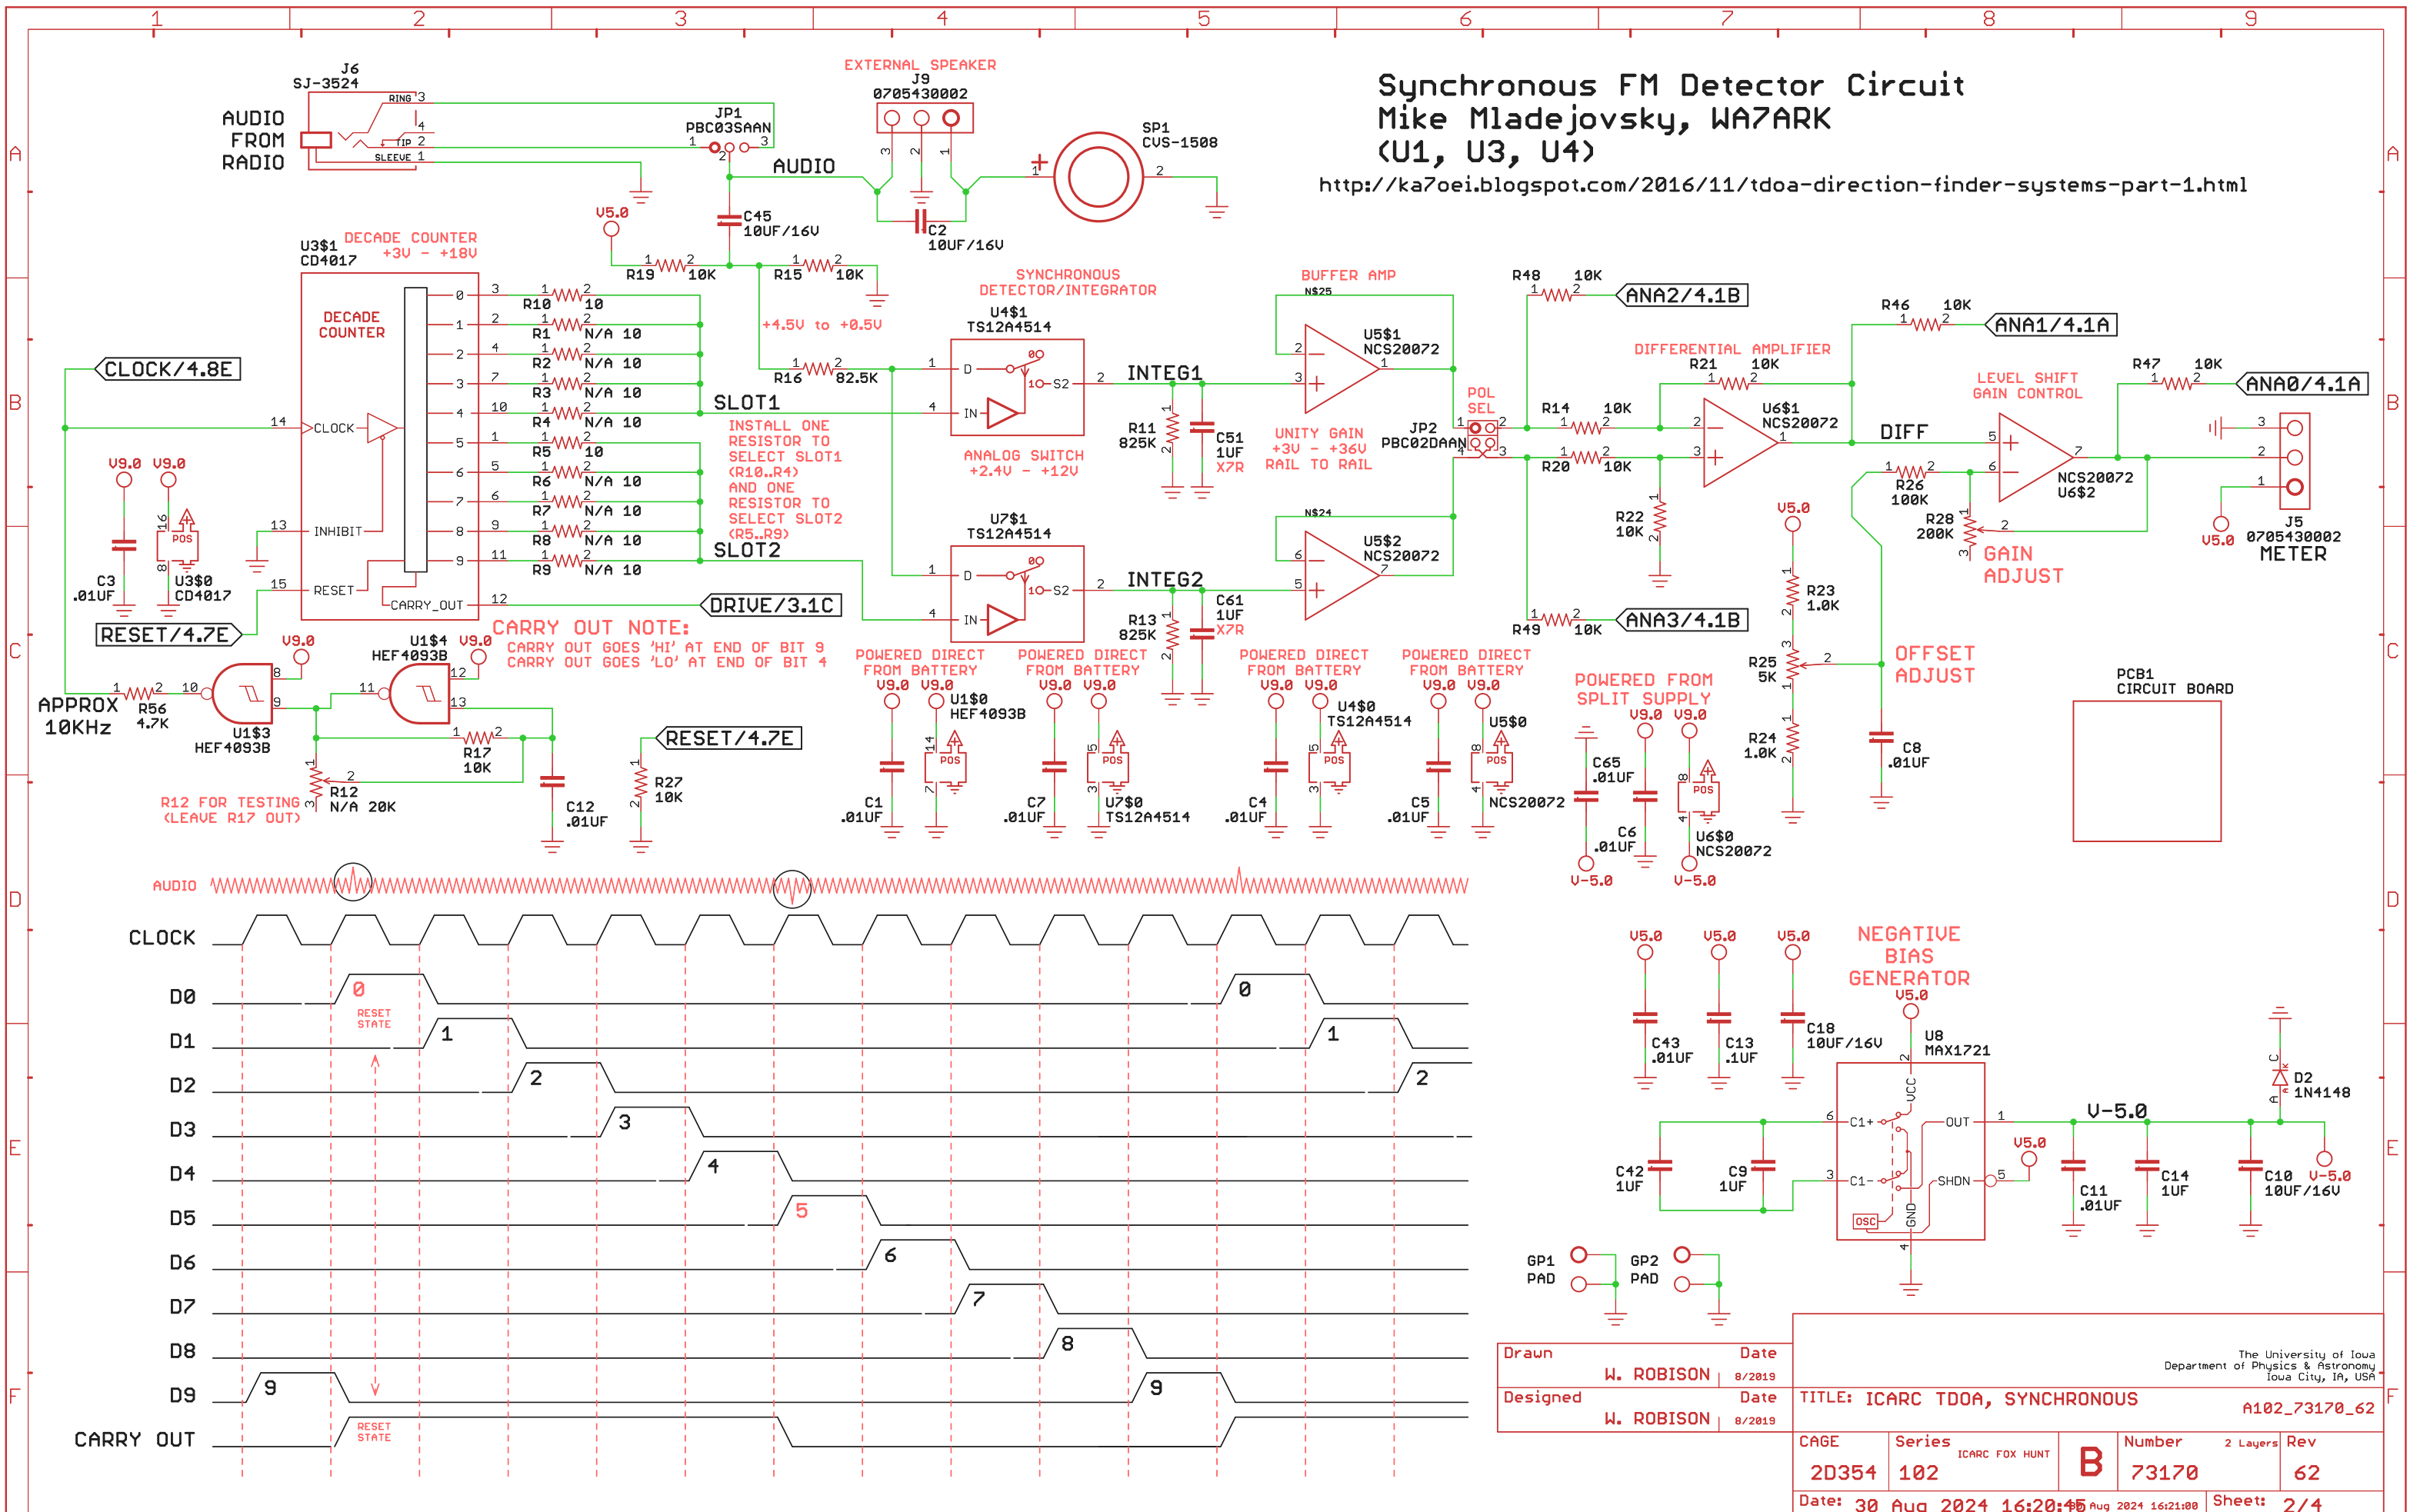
1 2 3 4 5 6 7 8 9

A B C D E F

Synchronous FM Detector Circuit
Mike Mladejovsky, WA7ARK
(U1, U3, U4)
http://ka7oei.blogspot.com/2016/11/tdoa-direction-finder-systems-part-1.html

J6
SJ-3524
AUDIO FROM RADIO
RING 3
4
TIP 2
SLEEVE 1

JP1
PBC03SAAN
1 2 3
AUDIO

EXTERNAL SPEAKER
J9
0705430002
3 2 1

SP1
CVS-1508
1 2

V5.0
C45
10UF/16V
C2
10UF/16V

U3$1
CD4017
DECADE COUNTER
+3V - +18V
DECADE COUNTER

R19 10K
R15 10K

0 1 2 3 4 5 6 7 8 9
R10 10
R1 N/A 10
R2 N/A 10
R3 N/A 10
R4 N/A 10
R5 10
R6 N/A 10
R7 N/A 10
R8 N/A 10
R9 N/A 10

SLOT1
SLOT2
+4.5V to +0.5V
R16 82.5K

INSTALL ONE RESISTOR TO SELECT SLOT1 (R10..R4) AND ONE RESISTOR TO SELECT SLOT2 (R5..R9)

CLOCK/4.8E
CLOCK
INHIBIT
RESET
CARRY_OUT
DRIVE/3.1C
RESET/4.7E

V9.0 V9.0
C3 .01UF
POS
U3$0 CD4017

SYNCHRONOUS DETECTOR/INTEGRATOR
U4$1
TS12A4514
D
IN
S2
ANALOG SWITCH
+2.4V - +12V
INTEG1
R11 825K
C51 1UF X7R

U7$1
TS12A4514
INTEG2
R13 825K
C61 1UF X7R

BUFFER AMP
N$25
U5$1
NCS20072
UNITY GAIN
+3V - +36V
RAIL TO RAIL
N$24
U5$2
NCS20072

POL SEL
JP2
PBC02DAAN

R48 10K
ANA2/4.1B
R49 10K
ANA3/4.1B
R46 10K
ANA1/4.1A
R47 10K
ANA0/4.1A

DIFFERENTIAL AMPLIFIER
R21 10K
R14 10K
R20 10K
U6$1
NCS20072
R22 10K
DIFF

LEVEL SHIFT
GAIN CONTROL
R26 100K
R28 200K
GAIN ADJUST
NCS20072
U6$2

J5
0705430002
METER
V5.0

V5.0
R23 1.0K
R25 5K
R24 1.0K
OFFSET ADJUST
C8 .01UF

CARRY OUT NOTE:
CARRY OUT GOES 'HI' AT END OF BIT 9
CARRY OUT GOES 'LO' AT END OF BIT 4

U1$4
HEF4093B
V9.0
U1$3
HEF4093B
APPROX 10KHz
R56 4.7K
R17 10K
R12 N/A 20K
R12 FOR TESTING (LEAVE R17 OUT)
C12 .01UF
R27 10K

POWERED DIRECT FROM BATTERY
V9.0 V9.0
C1 .01UF
U1$0 HEF4093B
C7 .01UF
U7$0 TS12A4514
C4 .01UF
U4$0 TS12A4514
C5 .01UF
U5$0 NCS20072

POWERED FROM SPLIT SUPPLY
V9.0 V9.0
C65 .01UF
C6 .01UF
U6$0 NCS20072
V-5.0 V-5.0

PCB1
CIRCUIT BOARD

AUDIO
CLOCK
D0 D1 D2 D3 D4 D5 D6 D7 D8 D9
CARRY OUT
0 1 2 3 4 5 6 7 8 9
RESET STATE
RESET STATE

NEGATIVE BIAS GENERATOR
V5.0
C43 .01UF
C13 .1UF
C18 10UF/16V
U8
MAX1721
VCC
C1+
C1-
OUT
SHDN
GND
OSC
C42 1UF
C9 1UF
V-5.0
C11 .01UF
C14 1UF
C10 10UF/16V
D2 1N4148

GP1 PAD
GP2 PAD

Drawn Date
W. ROBISON 8/2019
Designed Date
W. ROBISON 8/2019
The University of Iowa
Department of Physics & Astronomy
Iowa City, IA, USA
TITLE: ICARC TDOA, SYNCHRONOUS
A102_73170_62
CAGE 2D354
Series 102 ICARC FOX HUNT
B
Number 73170 2 Layers
Rev 62
Date: 30 Aug 2024 16:20:45
Sheet: 2/4